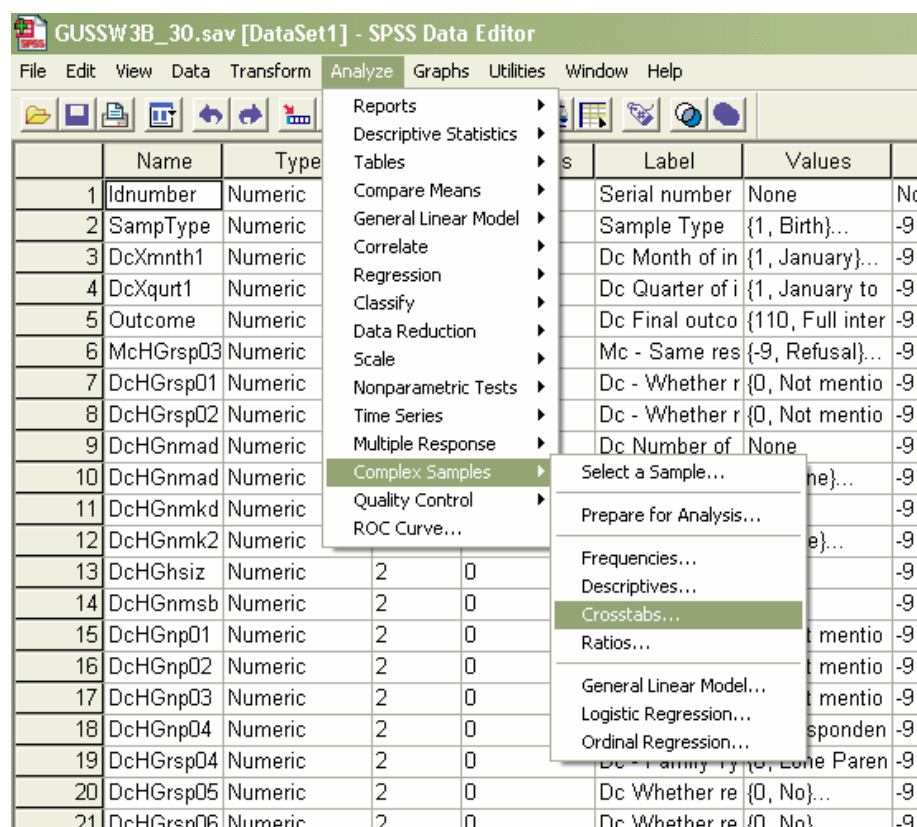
GUSSW3B_30.sav [DataSet1] - SPSS Data Editor

File Edit View Data Transform Analyze Graphs Utilities Window Help

Reports
Descriptive Statistics
Tables
Compare Means
General Linear Model
Correlate
Regression
Classify
Data Reduction
Scale
Nonparametric Tests
Time Series
Multiple Response
Complex Samples
Quality Control
ROC Curve...

Select a Sample...
Prepare for Analysis...
Frequencies...
Descriptives...
Crosstabs...
Ratios...
General Linear Model...
Logistic Regression...
Ordinal Regression...

| | Name | Type | | s | Label | Values | |
|---|---|---|---|---|---|---|---|
| 1 | Idnumber | Numeric | | | Serial number | None | No |
| 2 | SampType | Numeric | | | Sample Type | {1, Birth}... | -9 |
| 3 | DcXmnth1 | Numeric | | | Dc Month of in | {1, January}... | -9 |
| 4 | DcXqurt1 | Numeric | | | Dc Quarter of i | {1, January to | -9 |
| 5 | Outcome | Numeric | | | Dc Final outco | {110, Full inter | -9 |
| 6 | McHGrsp03 | Numeric | | | Mc - Same res | {-9, Refusal}... | -9 |
| 7 | DcHGrsp01 | Numeric | | | Dc - Whether r | {0, Not mentio | -9 |
| 8 | DcHGrsp02 | Numeric | | | Dc - Whether r | {0, Not mentio | -9 |
| 9 | DcHGnmad | Numeric | | | Dc Number of | None | -9 |
| 10 | DcHGnmad | Numeric | | | | ne}... | -9 |
| 11 | DcHGnmkd | Numeric | | | | | -9 |
| 12 | DcHGnmk2 | Numeric | | | | e}... | -9 |
| 13 | DcHGhsiz | Numeric | 2 | 0 | | | -9 |
| 14 | DcHGnmsb | Numeric | 2 | 0 | | | -9 |
| 15 | DcHGnp01 | Numeric | 2 | 0 | | t mentio | -9 |
| 16 | DcHGnp02 | Numeric | 2 | 0 | | t mentio | -9 |
| 17 | DcHGnp03 | Numeric | 2 | 0 | | t mentio | -9 |
| 18 | DcHGnp04 | Numeric | 2 | 0 | | sponden | -9 |
| 19 | DcHGrsp04 | Numeric | 2 | 0 | Dc - Family Ty | {0, Lone Paren | -9 |
| 20 | DcHGrsp05 | Numeric | 2 | 0 | Dc Whether re | {0, No}... | -9 |
| 21 | DcHGrsp06 | Numeric | 2 | 0 | Dc Whether re | {0, No} | -9 |